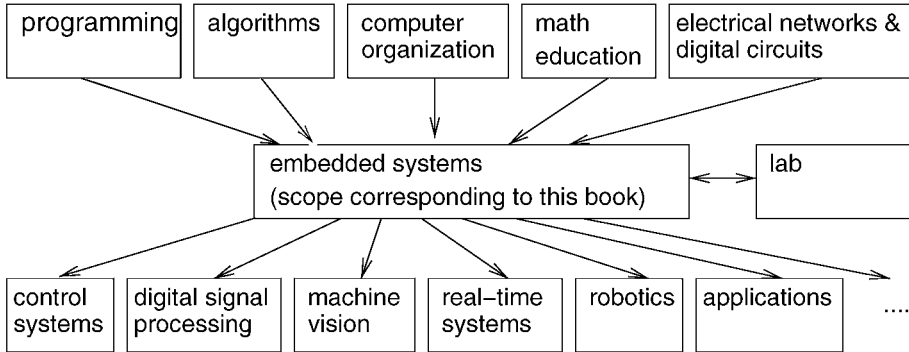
programming

algorithms

computer organization

math education

electrical networks & digital circuits

embedded systems (scope corresponding to this book)

lab

control systems

digital signal processing

machine vision

real–time systems

robotics

applications

....